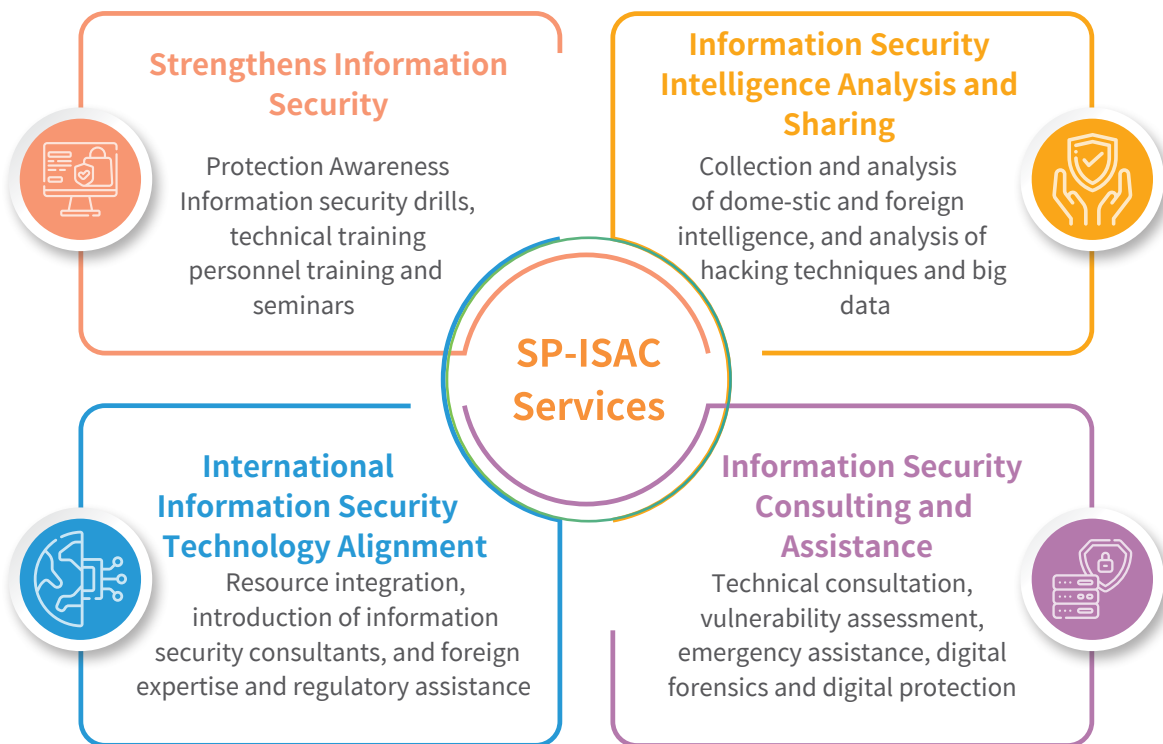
Strengthens Information Security

Protection Awareness Information security drills, technical training personnel training and seminars

Information Security Intelligence Analysis and Sharing

Collection and analysis of dome-stic and foreign intelligence, and analysis of hacking techniques and big data

SP-ISAC Services

International Information Security Technology Alignment

Resource integration, introduction of information security consultants, and foreign expertise and regulatory assistance

Information Security Consulting and Assistance

Technical consultation, vulnerability assessment, emergency assistance, digital forensics and digital protection